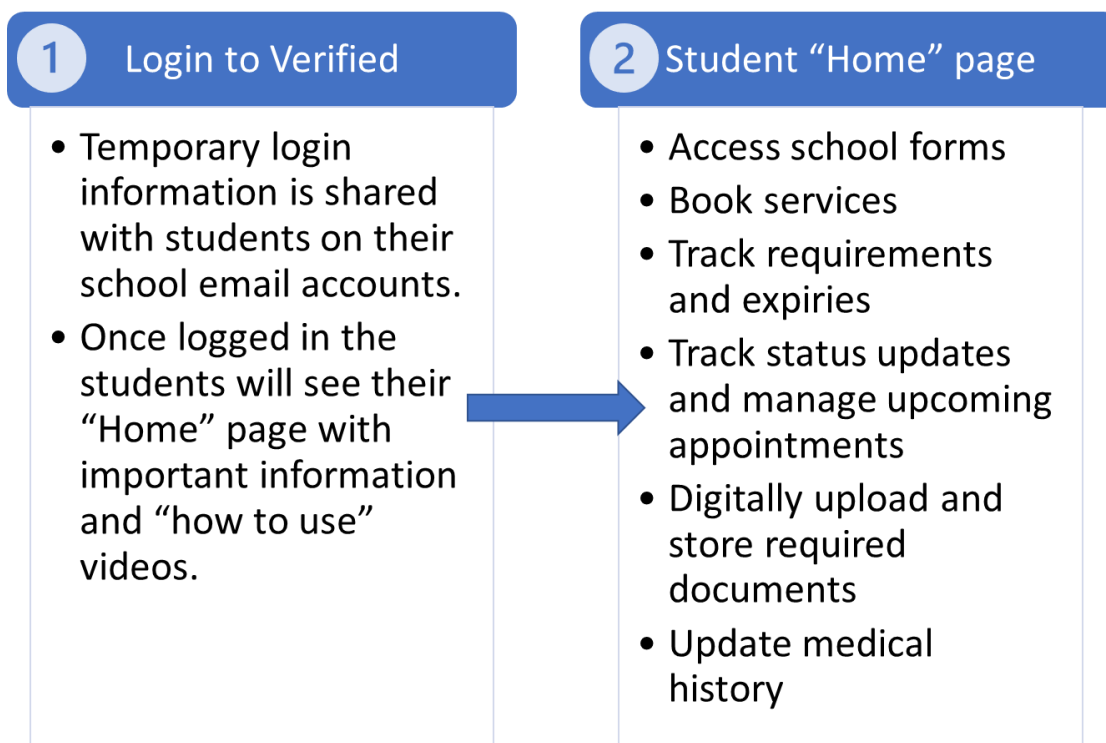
1 Login to Verified

• Temporary login information is shared with students on their school email accounts.
• Once logged in the students will see their “Home” page with important information and “how to use” videos.

2 Student “Home” page

• Access school forms
• Book services
• Track requirements and expiries
• Track status updates and manage upcoming appointments
• Digitally upload and store required documents
• Update medical history